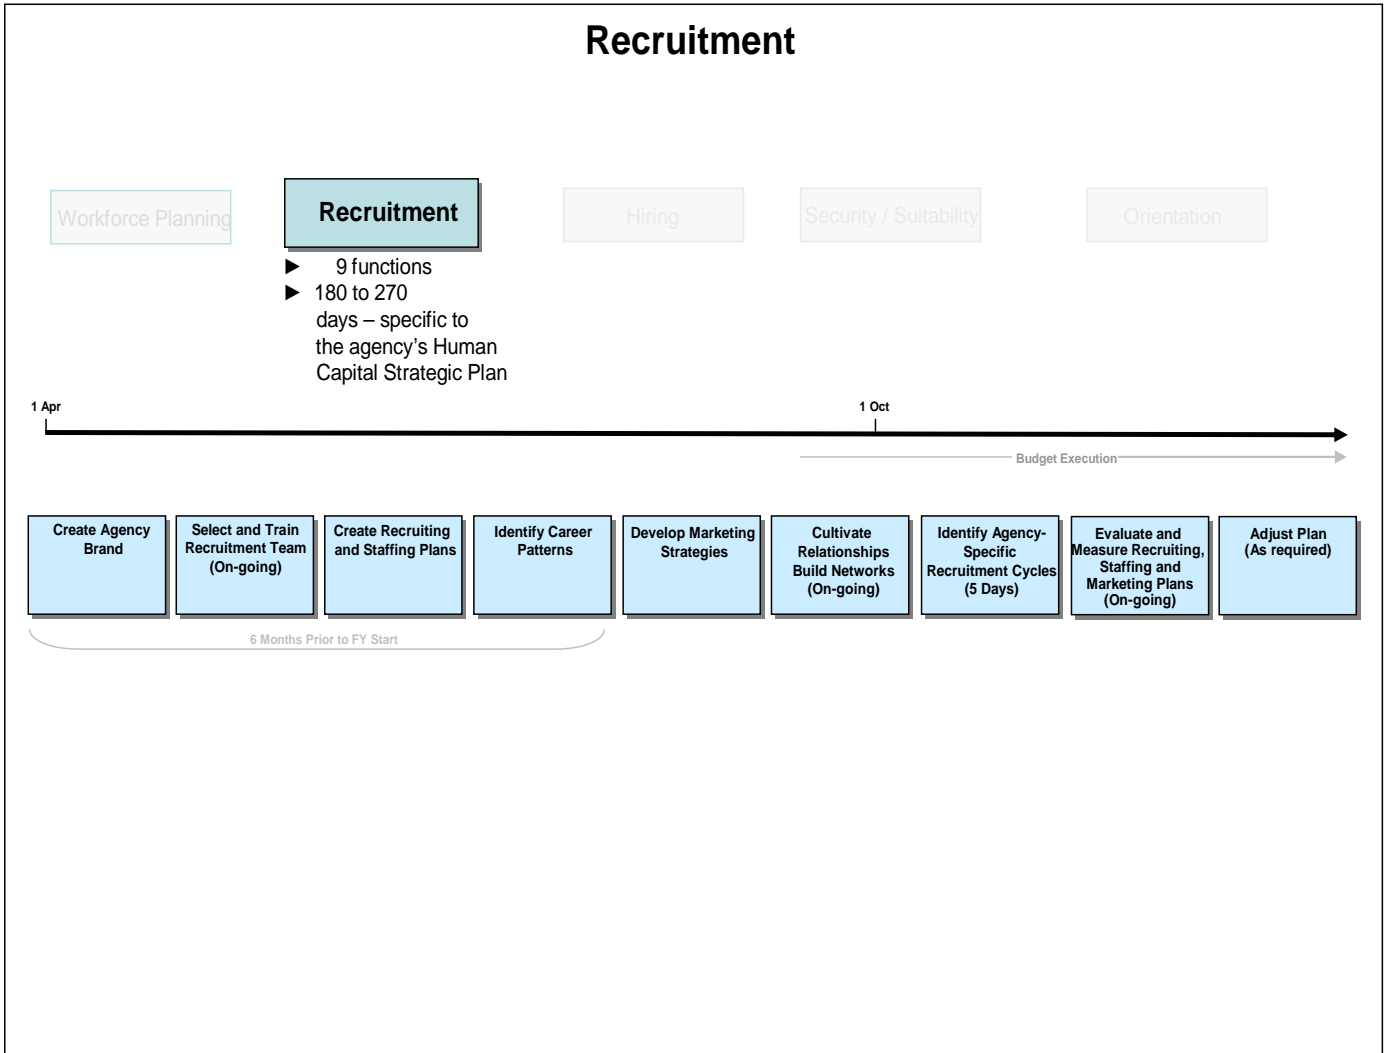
Recruitment

Workforce Planning

Recruitment

Hiring

Security / Suitability

Orientation

► 9 functions
► 180 to 270 days – specific to the agency's Human Capital Strategic Plan

1 Apr

1 Oct

Budget Execution

Create Agency Brand

Select and Train Recruitment Team (On-going)

Create Recruiting and Staffing Plans

Identify Career Patterns

Develop Marketing Strategies

Cultivate Relationships Build Networks (On-going)

Identify Agency-Specific Recruitment Cycles (5 Days)

Evaluate and Measure Recruiting, Staffing and Marketing Plans (On-going)

Adjust Plan (As required)

6 Months Prior to FY Start